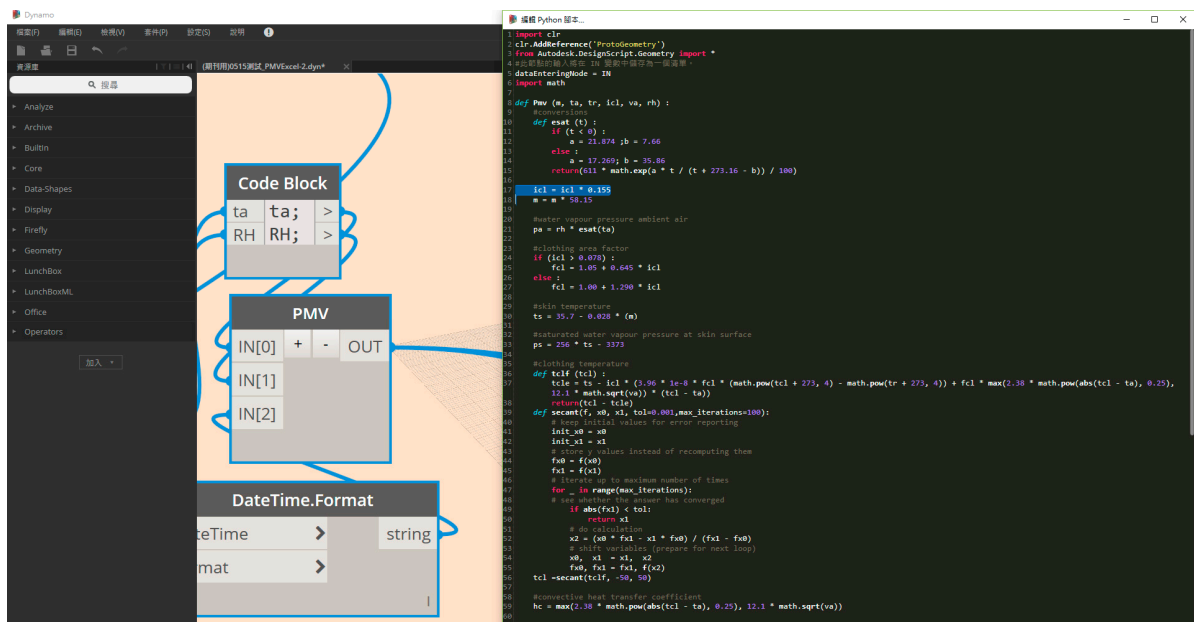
Dynamo

檔案(F) 編輯(E) 檢視(V) 套件(P) 設定(S) 說明

資源庫

(期刊用)0515測試_PMVExcel-2.dyn*

搜尋

Analyze
Archive
BuiltIn
Core
Data-Shapes
Display
Firefly
Geometry
LunchBox
LunchBoxML
Office
Operators

加入

Code Block
ta ta; >
RH RH; >

PMV
IN[0] + - OUT
IN[1]
IN[2]

DateTime.Format
teTime >
rmat >
string

編輯 Python 腳本...

1 import clr
2 clr.AddReference('ProtoGeometry')
3 from Autodesk.DesignScript.Geometry import *
4 #此節點的輸入儲存在 IN 變數中儲存為一個清單。
5 dataEnteringNode = IN
6 import math
7
8 def Pmv (m, ta, tr, icl, va, rh) :
9     #conversions
10    def esat (t) :
11        if (t < 0) :
12            a = 21.874 ;b = 7.66
13        else :
14            a = 17.269; b = 35.86
15        return(611 * math.exp(a * t / (t + 273.16 - b)) / 100)
16
17    icl = icl * 0.155
18    m = m * 58.15
19
20    #water vapour pressure ambient air
21    pa = rh * esat(ta)
22
23    #clothing area factor
24    if (icl > 0.078) :
25        fcl = 1.05 + 0.645 * icl
26    else :
27        fcl = 1.00 + 1.290 * icl
28
29    #skin temperature
30    ts = 35.7 - 0.028 * (m)
31
32    #saturated water vapour pressure at skin surface
33    ps = 256 * ts - 3373
34
35    #clothing temperature
36    def tclf (tcl) :
37        tcle = ts - icl * (3.96 * 1e-8 * fcl * (math.pow(tcl + 273, 4) - math.pow(tr + 273, 4)) + fcl * max(2.38 * math.pow(abs(tcl - ta), 0.25),
38        12.1 * math.sqrt(va)) * (tcl - ta))
39        return(tcl - tcle)
40    def secant(f, x0, x1, tol=0.001,max_iterations=100):
41        # keep initial values for error reporting
42        init_x0 = x0
43        init_x1 = x1
44        # store y values instead of recomputing them
45        fx0 = f(x0)
46        fx1 = f(x1)
47        # iterate up to maximum number of times
48        for _ in range(max_iterations):
49            # see whether the answer has converged
50            if abs(fx1) < tol:
51                return x1
52            # do calculation
53            x2 = (x0 * fx1 - x1 * fx0) / (fx1 - fx0)
54            # shift variables (prepare for next loop)
55            x0, x1 = x1, x2
56            fx0, fx1 = fx1, f(x2)
57    tcl =secant(tclf, -50, 50)
58
59    #convective heat transfer coefficient
60    hc = max(2.38 * math.pow(abs(tcl - ta), 0.25), 12.1 * math.sqrt(va))